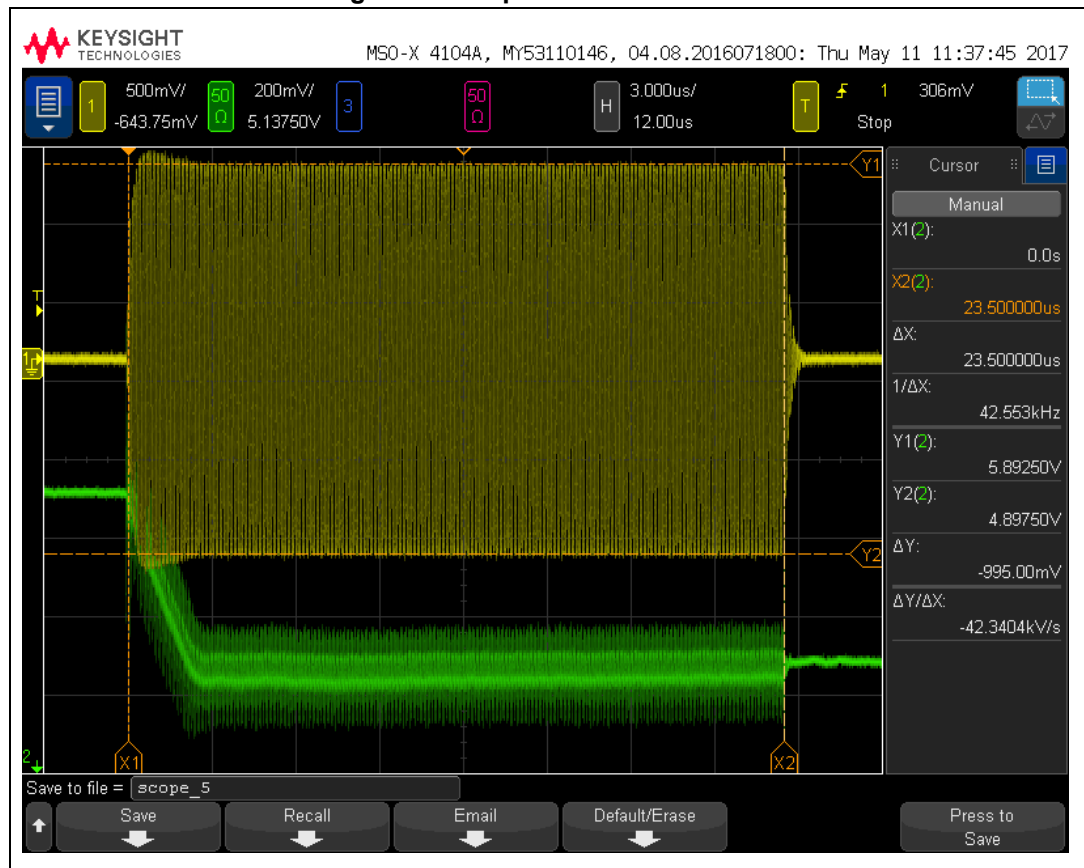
KEYSIGHT TECHNOLOGIES

MSO-X 4104A, MY53110146, 04.08.2016071800: Thu May 11 11:37:45 2017

1 500mV/ -643.75mV

50 Ω 200mV/ 5.13750V

3

50 Ω

H 3.000us/ 12.00us

T 1 306mV Stop

Y1

Y2

T

1

2

X1

X2

Cursor

Manual

X1(2):

0.0s

X2(2):

23.500000us

ΔX:

23.500000us

1/ΔX:

42.553kHz

Y1(2):

5.89250V

Y2(2):

4.89750V

ΔY:

-995.00mV

ΔY/ΔX:

-42.3404kV/s

Save to file = scope_5

Save

Recall

Email

Default/Erase

Press to Save